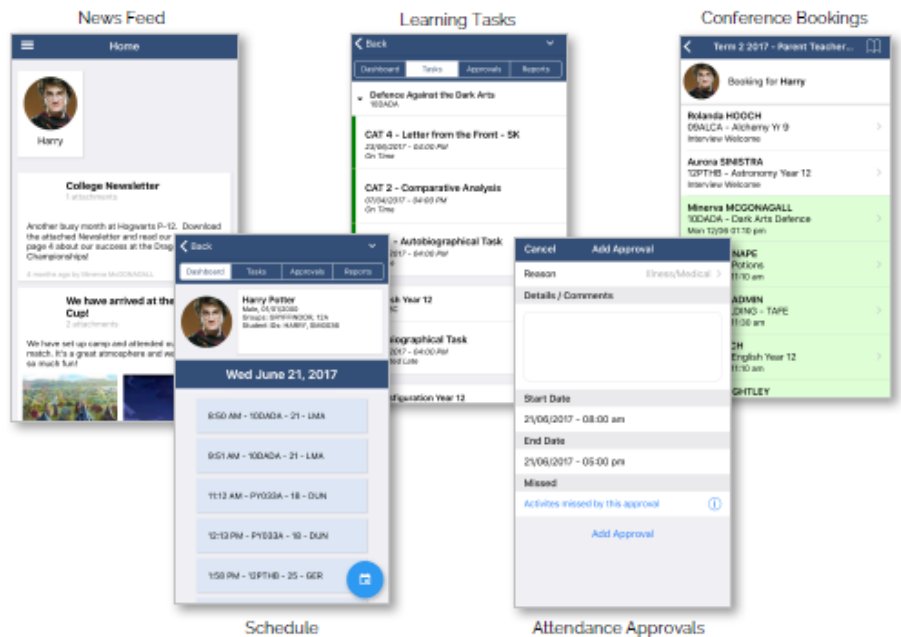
News Feed

Home

Harry

College Newsletter
1 attachments

Another busy month at Hogwarts P-12. Download the attached Newsletter and read our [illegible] page 4 about our success at the Drag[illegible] Championships!

4 months ago by Minerva MCGONAGALL

We have arrived at the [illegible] Cup!
2 attachments

We have set up camp and attended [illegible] match. It's a great atmosphere and we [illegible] so much fun!

Learning Tasks

Back

Dashboard | Tasks | Approvals | Reports

Defence Against the Dark Arts
10DADA

CAT 4 - Letter from the Front - SK
23/06/2017 - 04:00 PM
On Time

CAT 2 - Comparative Analysis
07/04/2017 - 04:00 PM
On Time

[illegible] - Autobiographical Task

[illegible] Year 12

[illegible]ographical Task

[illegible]figuration Year 12

Conference Bookings

Term 2 2017 - Parent Teacher...

Booking for Harry

Rolanda HOOCH
09ALCA - Alchemy Yr 9
Interview Welcome

Aurora SINISTRA
12PTHB - Astronomy Year 12
Interview Welcome

Minerva MCGONAGALL
10DADA - Dark Arts Defence
Mon 12/06 01:10 pm

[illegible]NAPE
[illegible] Potions
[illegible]:10 am

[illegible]ADMIN
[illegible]LDING - TAPE
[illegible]:30 am

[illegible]CH
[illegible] English Year 12
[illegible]:10 am

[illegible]GHTLEY

Back

Dashboard | Tasks | Approvals | Reports

Harry Potter
Male, 01/01/2000
Groups: GRYFFINDOR, 12A
Student IDs: HAMRF, SHODENS

Wed June 21, 2017

8:50 AM - 10DADA - 21 - LMA

9:51 AM - 10DADA - 21 - LMA

11:12 AM - PY033A - 18 - DUN

12:13 PM - PY033A - 18 - DUN

1:58 PM - 12PTHB - 25 - GER

Schedule

Cancel | Add Approval

Reason | Illness/Medical

Details / Comments

Start Date
21/06/2017 - 08:00 am

End Date
21/06/2017 - 05:00 pm

Missed
Activities missed by this approval

Add Approval

Attendance Approvals